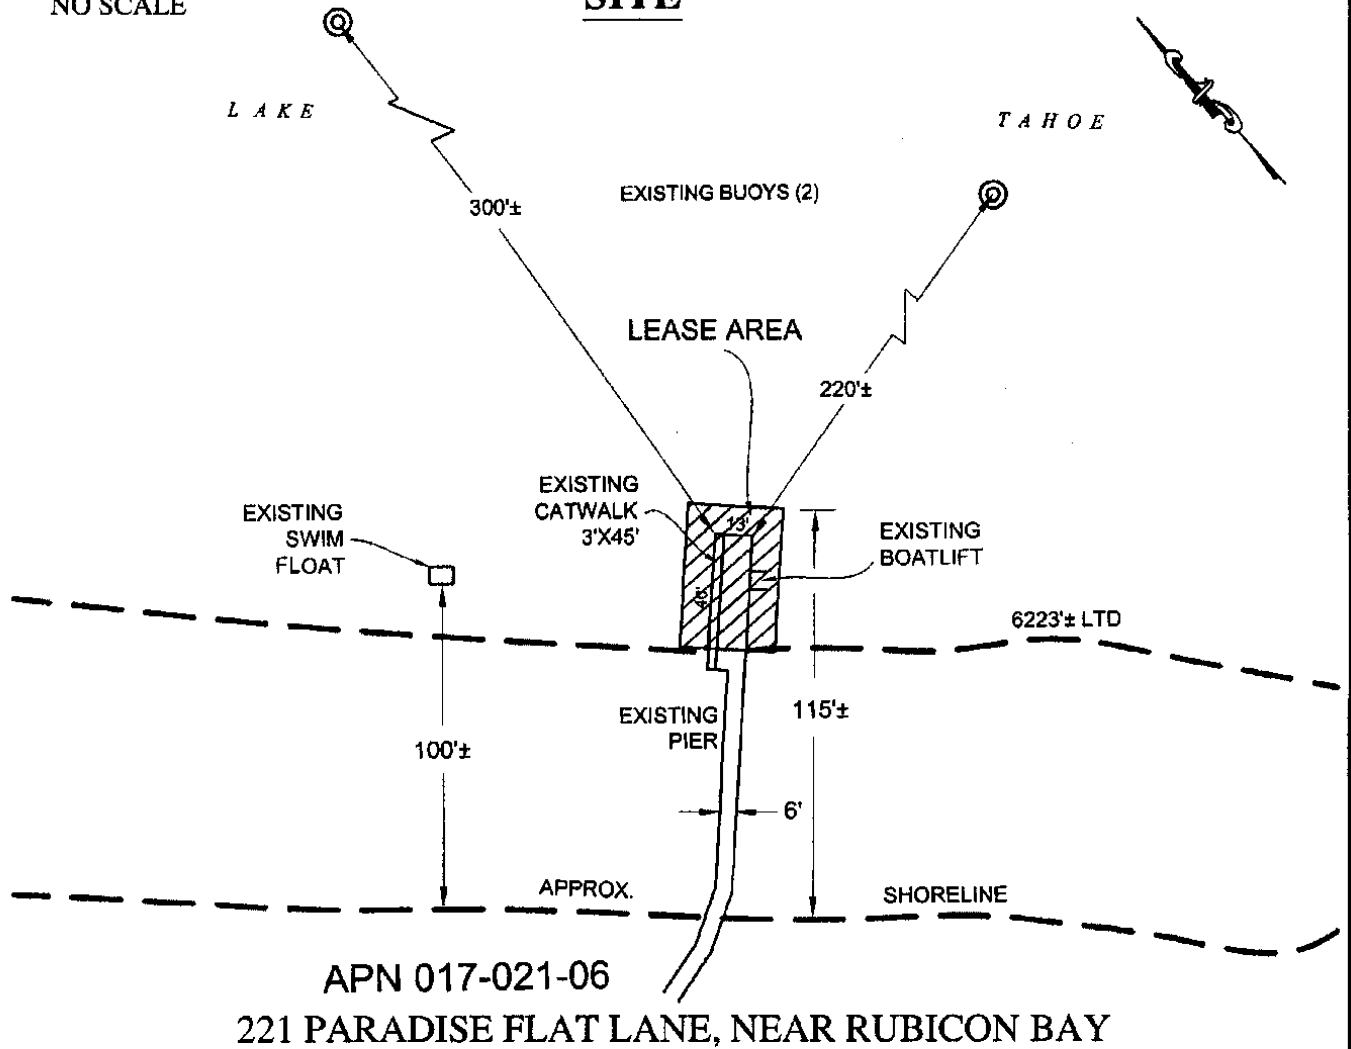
NO SCALE

SITE

LAKE

TAHOE

EXISTING BUOYS (2)

300'±

220'±

LEASE AREA

EXISTING CATWALK 3'X45'

13'

EXISTING BOATLIFT

EXISTING SWIM FLOAT

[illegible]

6223'± LTD

EXISTING PIER

115'±

100'±

6'

APPROX.

SHORELINE

APN 017-021-06

221 PARADISE FLAT LANE, NEAR RUBICON BAY